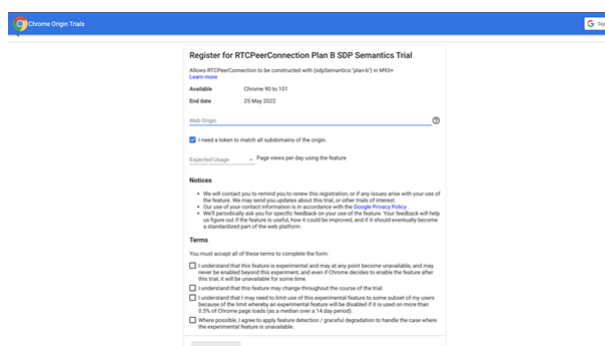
Chrome Origin Trials

Sig

Register for RTCPeerConnection Plan B SDP Semantics Trial

Allows RTCPeerConnection to be constructed with {sdpSemantics:"plan-b"} in M93+
Learn more

Available Chrome 90 to 101

End date 25 May 2022

Web Origin

I need a token to match all subdomains of the origin.

Expected Usage Page views per day using the feature

Notices

• We will contact you to remind you to renew this registration, or if any issues arise with your use of the feature. We may send you updates about this trial, or other trials of interest.
• Our use of your contact information is in accordance with the Google Privacy Policy.
• We'll periodically ask you for specific feedback on your use of the feature. Your feedback will help us figure out if the feature is useful, how it could be improved, and if it should eventually become a standardized part of the web platform.

Terms

You must accept all of these terms to complete the form.

I understand that this feature is experimental and may at any point become unavailable, and may never be enabled beyond this experiment, and even if Chrome decides to enable the feature after this trial, it will be unavailable for some time.

I understand that this feature may change throughout the course of the trial.

I understand that I may need to limit use of this experimental feature to some subset of my users because of the limit whereby an experimental feature will be disabled if it is used on more than 0.5% of Chrome page loads (as a median over a 14 day period).

Where possible, I agree to apply feature detection / graceful degradation to handle the case where the experimental feature is unavailable.